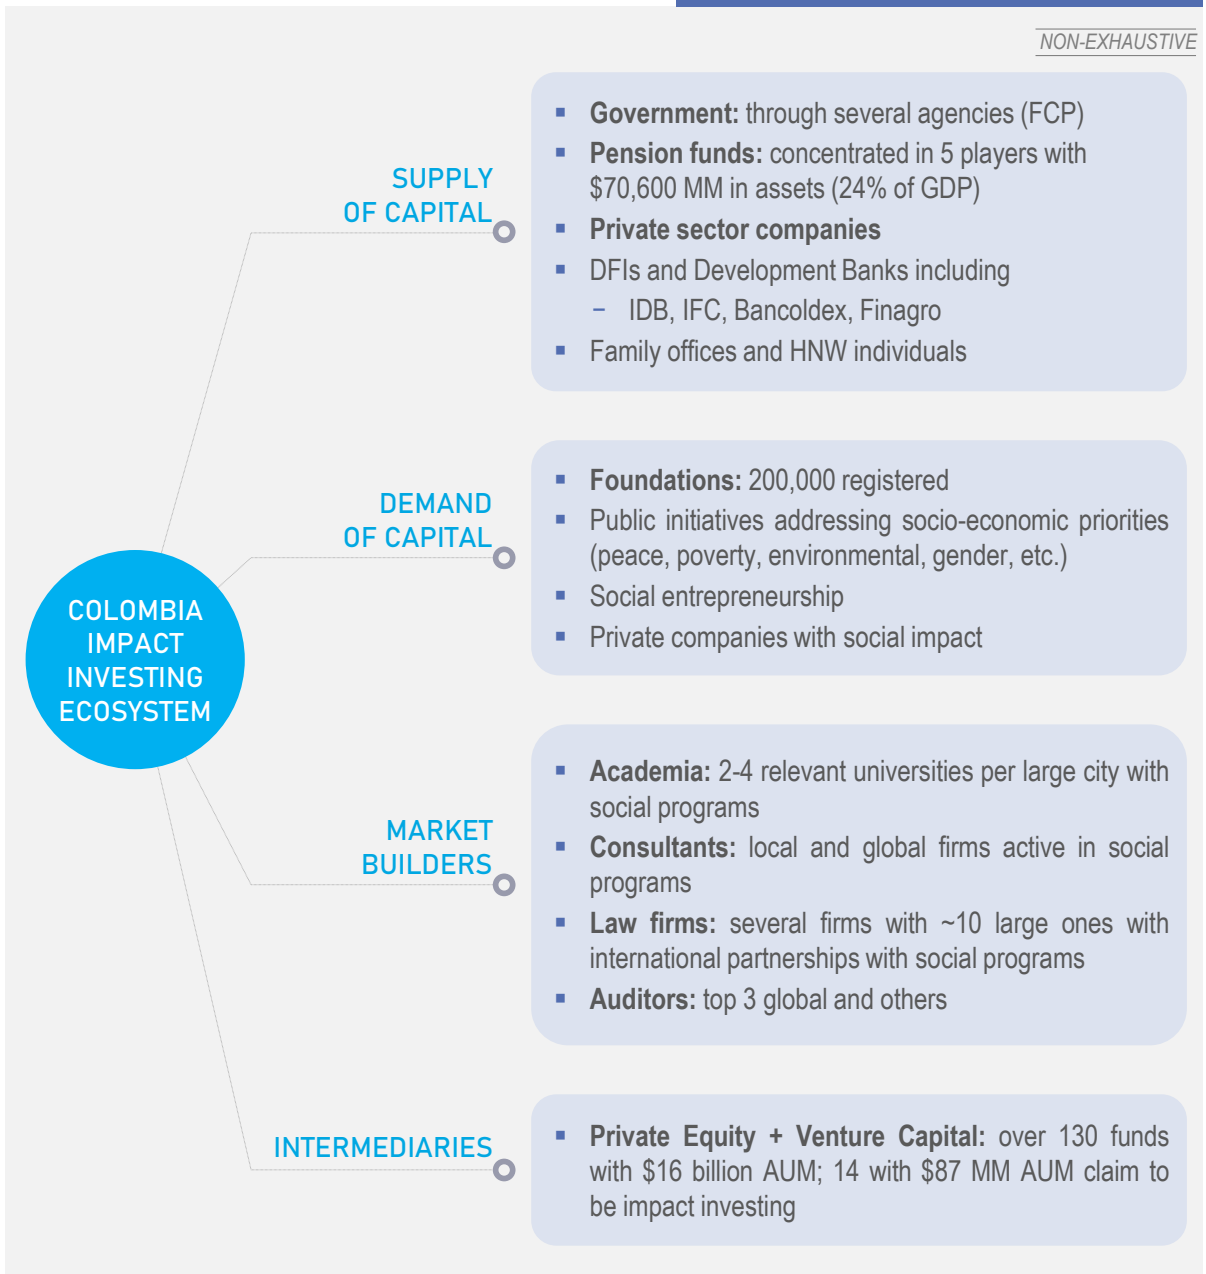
NON-EXHAUSTIVE

COLOMBIA IMPACT INVESTING ECOSYSTEM

SUPPLY OF CAPITAL

- Government: through several agencies (FCP)
- Pension funds: concentrated in 5 players with \$70,600 MM in assets (24% of GDP)
- Private sector companies
- DFIs and Development Banks including
  - IDB, IFC, Bancoldex, Finagro
- Family offices and HNW individuals

DEMAND OF CAPITAL

- Foundations: 200,000 registered
- Public initiatives addressing socio-economic priorities (peace, poverty, environmental, gender, etc.)
- Social entrepreneurship
- Private companies with social impact

MARKET BUILDERS

- Academia: 2-4 relevant universities per large city with social programs
- Consultants: local and global firms active in social programs
- Law firms: several firms with ~10 large ones with international partnerships with social programs
- Auditors: top 3 global and others

INTERMEDIARIES

- Private Equity + Venture Capital: over 130 funds with \$16 billion AUM; 14 with \$87 MM AUM claim to be impact investing